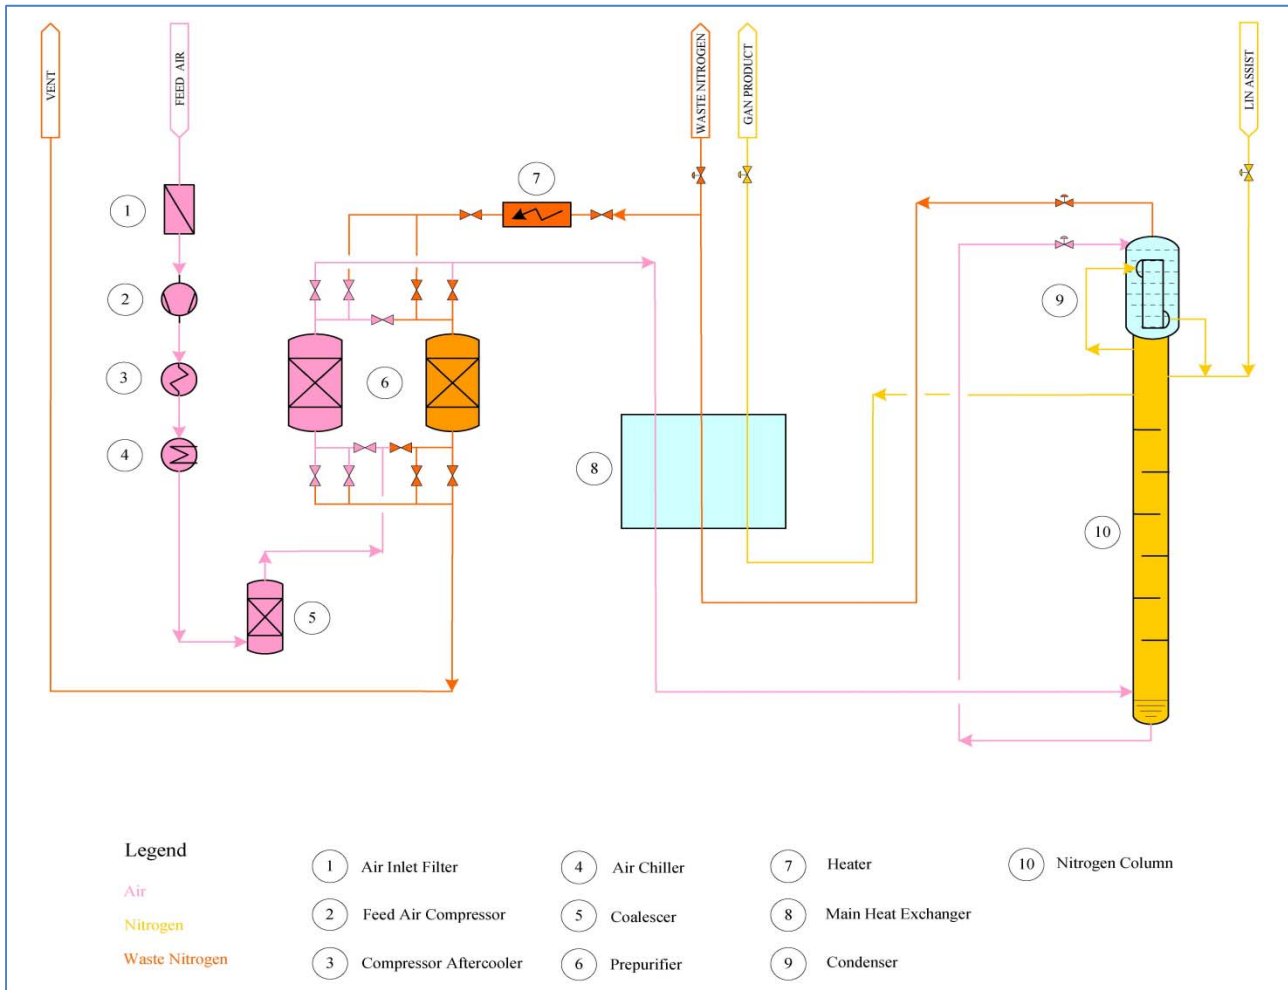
VENT

FEED AIR

WASTE NITROGEN

GAN PRODUCT

LIN ASSIST

1

2

3

4

5

6

7

8

9

10

Legend

Air

Nitrogen

Waste Nitrogen

1 Air Inlet Filter

2 Feed Air Compressor

3 Compressor Aftercooler

4 Air Chiller

5 Coalescer

6 Prepurifier

7 Heater

8 Main Heat Exchanger

9 Condenser

10 Nitrogen Column